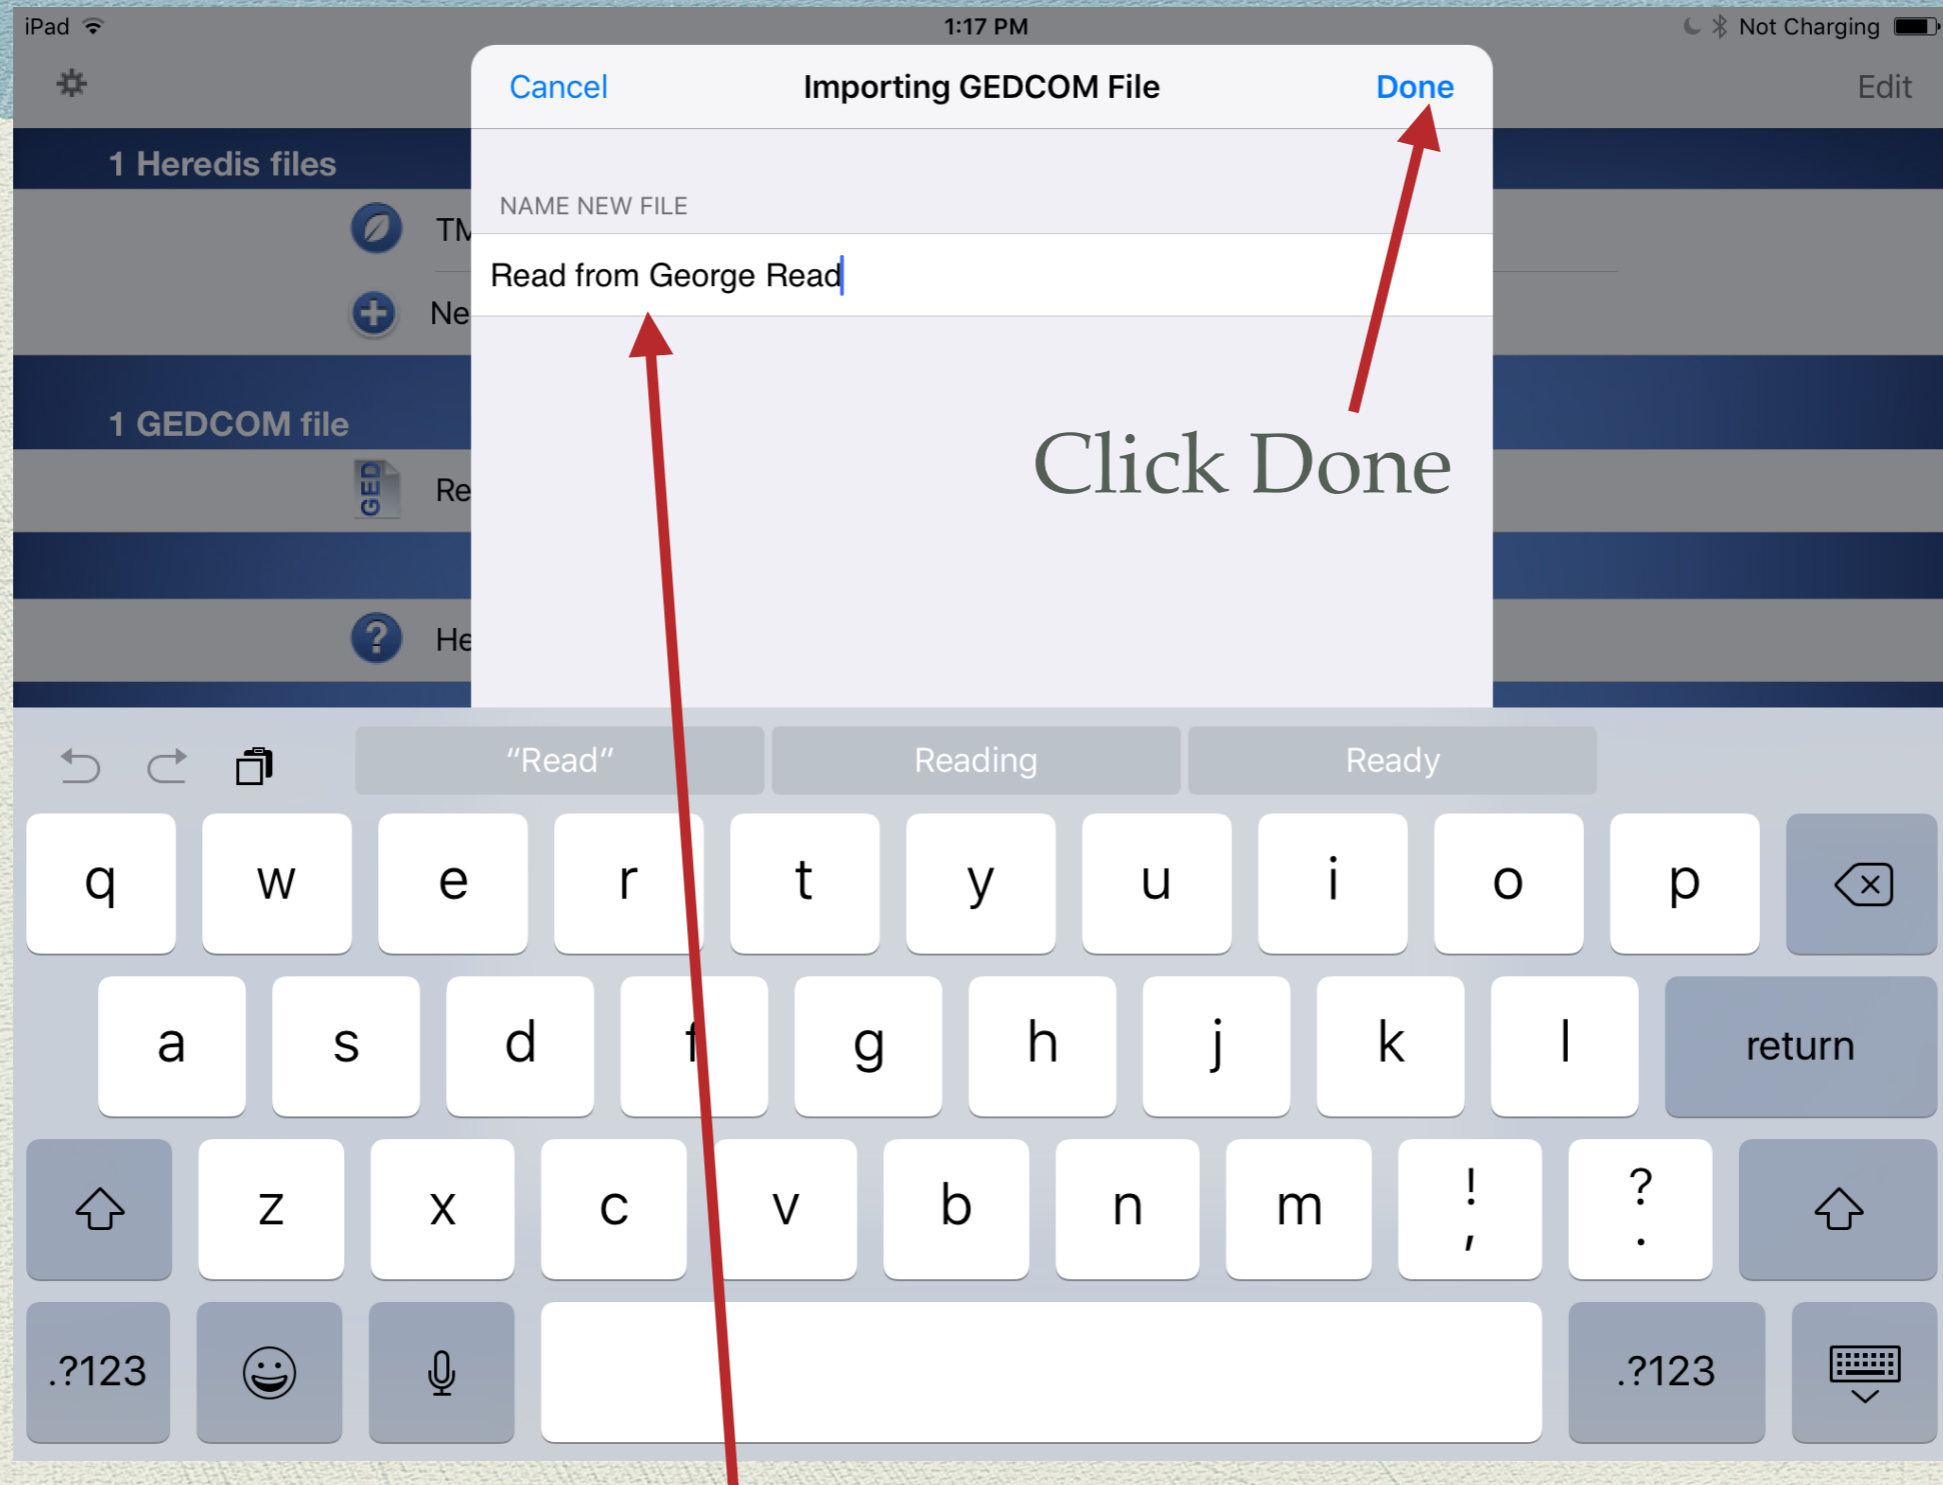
iPad 1:17 PM Not Charging

Edit

1 Heredis files

TM

Ne

1 GEDCOM file

GED

Re

He

Cancel Importing GEDCOM File Done

NAME NEW FILE

Read from George Read

Click Done

"Read" Reading Ready

q w e r t y u i o p

a s d f g h j k l return

z x c v b n m ! , ? .

.?123 .?123